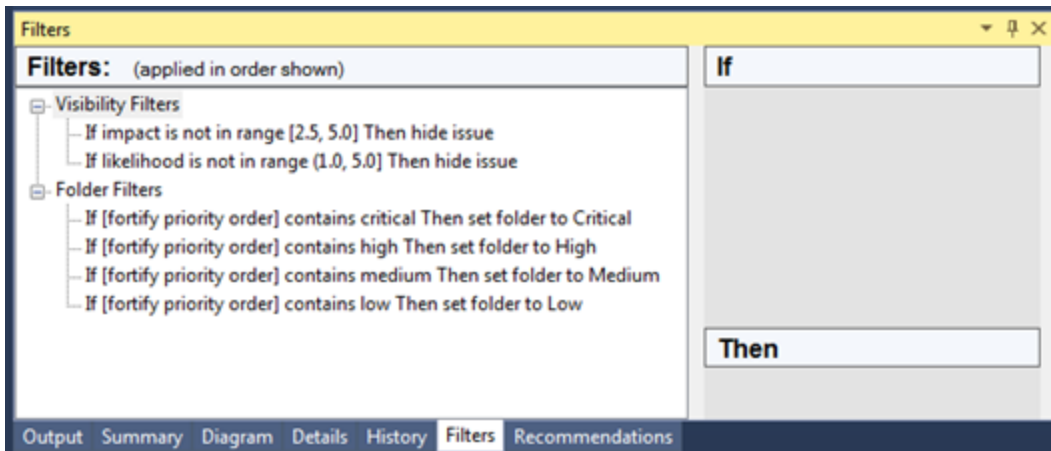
Filters

Filters: (applied in order shown)

Visibility Filters
If impact is not in range [2.5, 5.0] Then hide issue
If likelihood is not in range (1.0, 5.0] Then hide issue
Folder Filters
If [fortify priority order] contains critical Then set folder to Critical
If [fortify priority order] contains high Then set folder to High
If [fortify priority order] contains medium Then set folder to Medium
If [fortify priority order] contains low Then set folder to Low

If

Then

Output Summary Diagram Details History Filters Recommendations